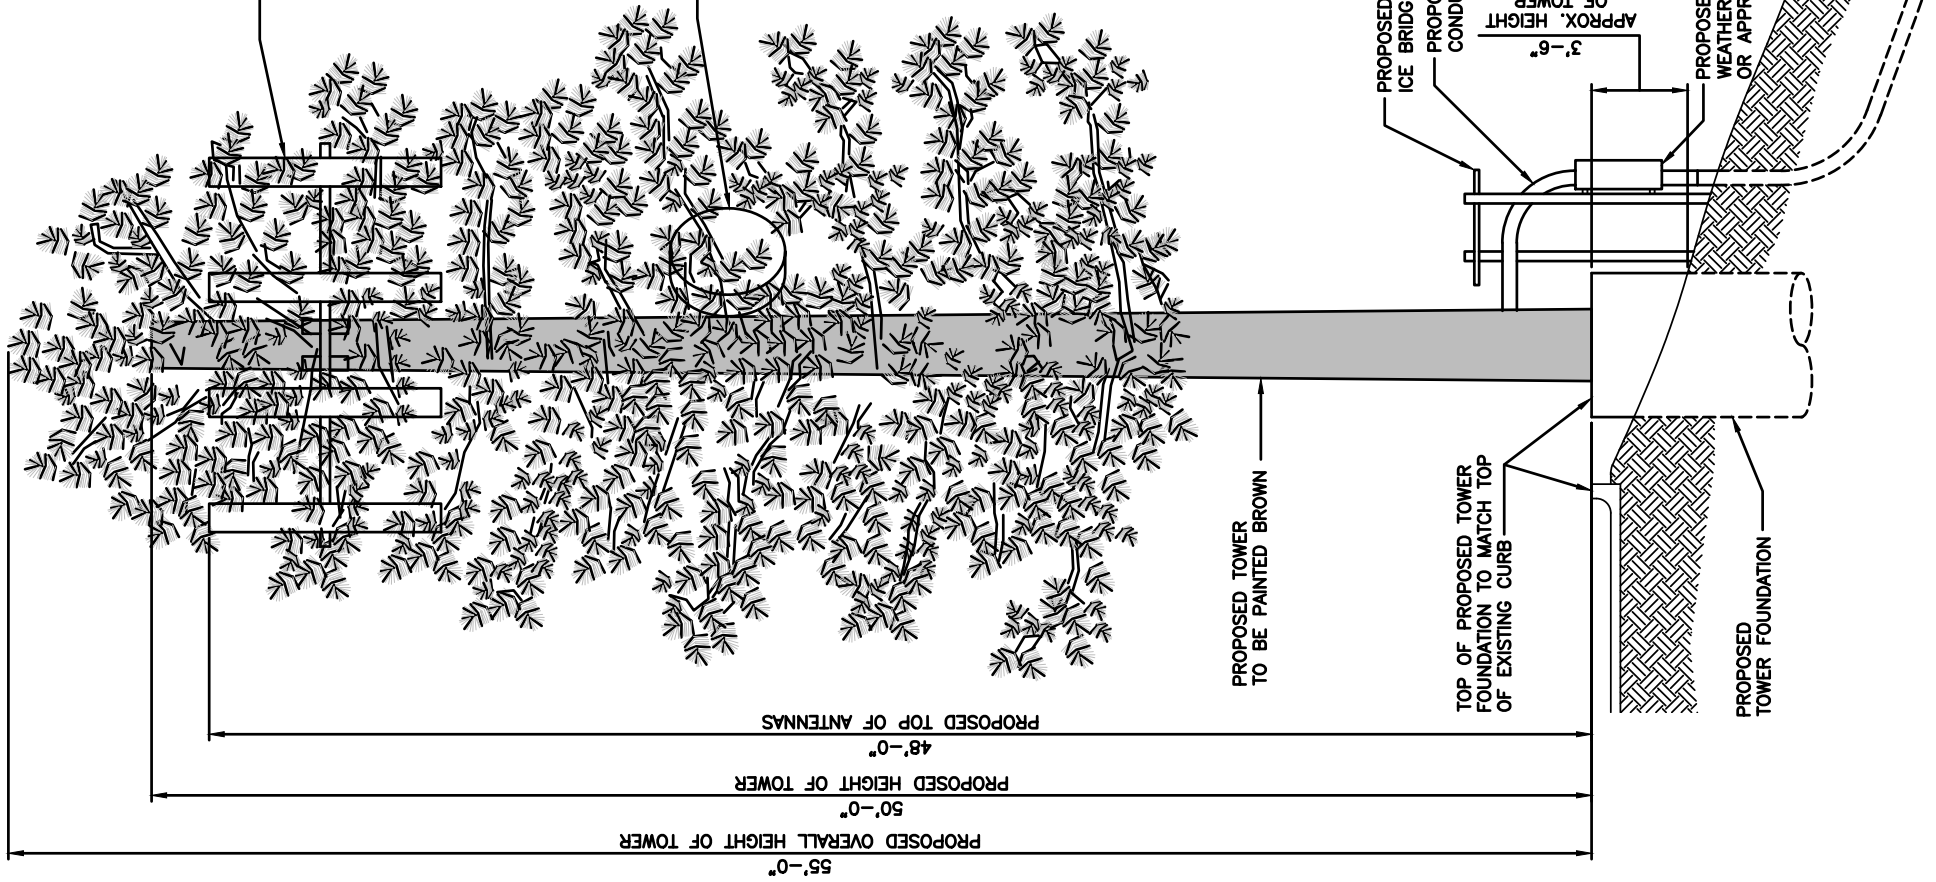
PROPOSED ICE BRIDG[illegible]

PROPO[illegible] COND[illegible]

APPROX. HEIGHT OF TOWER

3'-6"

PROPOSE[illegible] WEATHER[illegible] OR APPR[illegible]

PROPOSED TOWER TO BE PAINTED BROWN

TOP OF PROPOSED TOWER FOUNDATION TO MATCH TOP OF EXISTING CURB

PROPOSED TOWER FOUNDATION

PROPOSED TOP OF ANTENNAS

48'-0"

PROPOSED HEIGHT OF TOWER

50'-0"

PROPOSED OVERALL HEIGHT OF TOWER

55'-0"